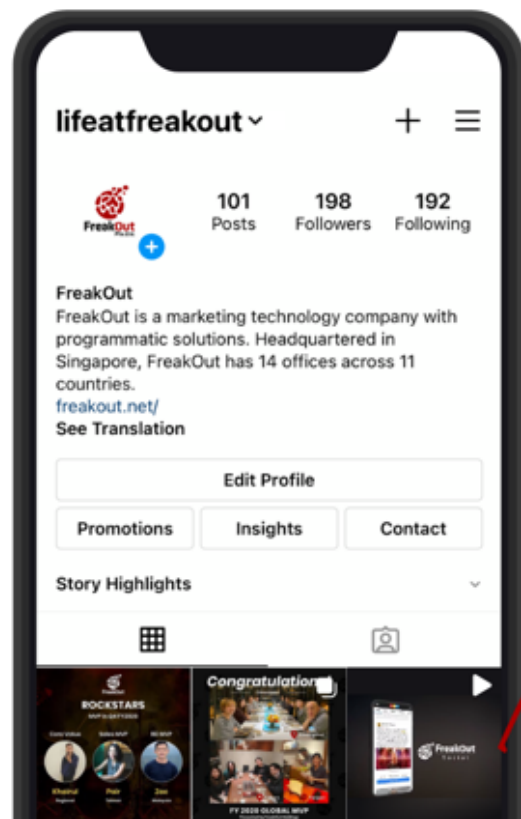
lifeatfreakout

FreakOut

101 Posts
198 Followers
192 Following

FreakOut
FreakOut is a marketing technology company with programmatic solutions. Headquartered in Singapore, FreakOut has 14 offices across 11 countries.
freakout.net/
See Translation

Edit Profile

Promotions
Insights
Contact

Story Highlights

FreakOut
ROCKSTARS
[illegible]

Khairul
Pair
Zee

Congratulations
FY 2020 GLOBAL MVP

FreakOut